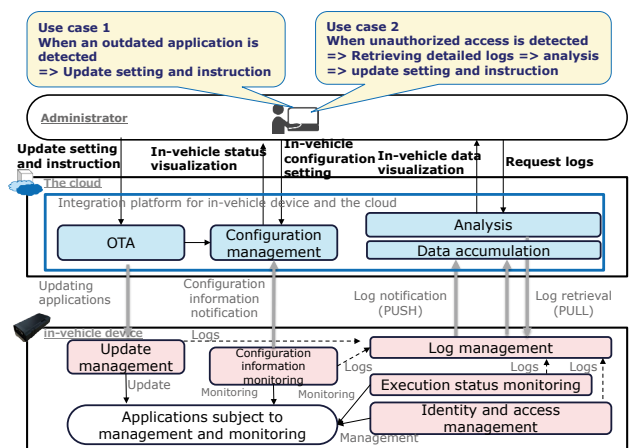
Use case 1
When an outdated application is detected
=> Update setting and instruction

Use case 2
When unauthorized access is detected
=> Retrieving detailed logs => analysis
=> update setting and instruction

Administrator

Update setting and instruction

In-vehicle status visualization

In-vehicle configuration setting

In-vehicle data visualization

Request logs

The cloud

Integration platform for in-vehicle device and the cloud

OTA

Configuration management

Analysis

Data accumulation

Updating applications

Configuration information notification

Log notification (PUSH)

Log retrieval (PULL)

In-vehicle device

Logs

Update management

Configuration information monitoring

Log management

Update

Logs

Logs

Logs

Execution status monitoring

Monitoring

Monitoring

Applications subject to management and monitoring

Identity and access management

Management